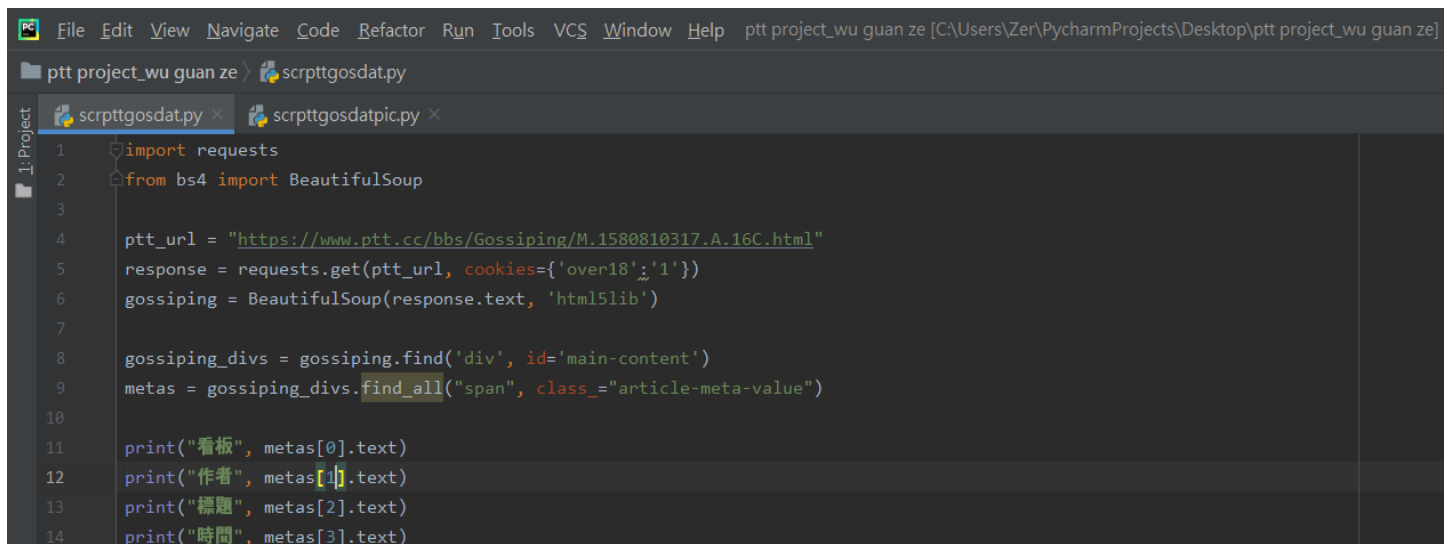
PC File Edit View Navigate Code Refactor Run Tools VCS Window Help ptt project_wu guan ze [C:\Users\Zer\PycharmProjects\Desktop\ptt project_wu guan ze]

ptt project_wu guan ze 〉 scrpttgosdat.py

1: Project

scrpttgosdat.py × scrpttgosdatpic.py ×

1 import requests
2 from bs4 import BeautifulSoup
3
4 ptt_url = "https://www.ptt.cc/bbs/Gossiping/M.1580810317.A.16C.html"
5 response = requests.get(ptt_url, cookies={'over18':'1'})
6 gossiping = BeautifulSoup(response.text, 'html5lib')
7
8 gossiping_divs = gossiping.find('div', id='main-content')
9 metas = gossiping_divs.find_all("span", class_="article-meta-value")
10
11 print("看板", metas[0].text)
12 print("作者", metas[1].text)
13 print("標題", metas[2].text)
14 print("時間", metas[3].text)